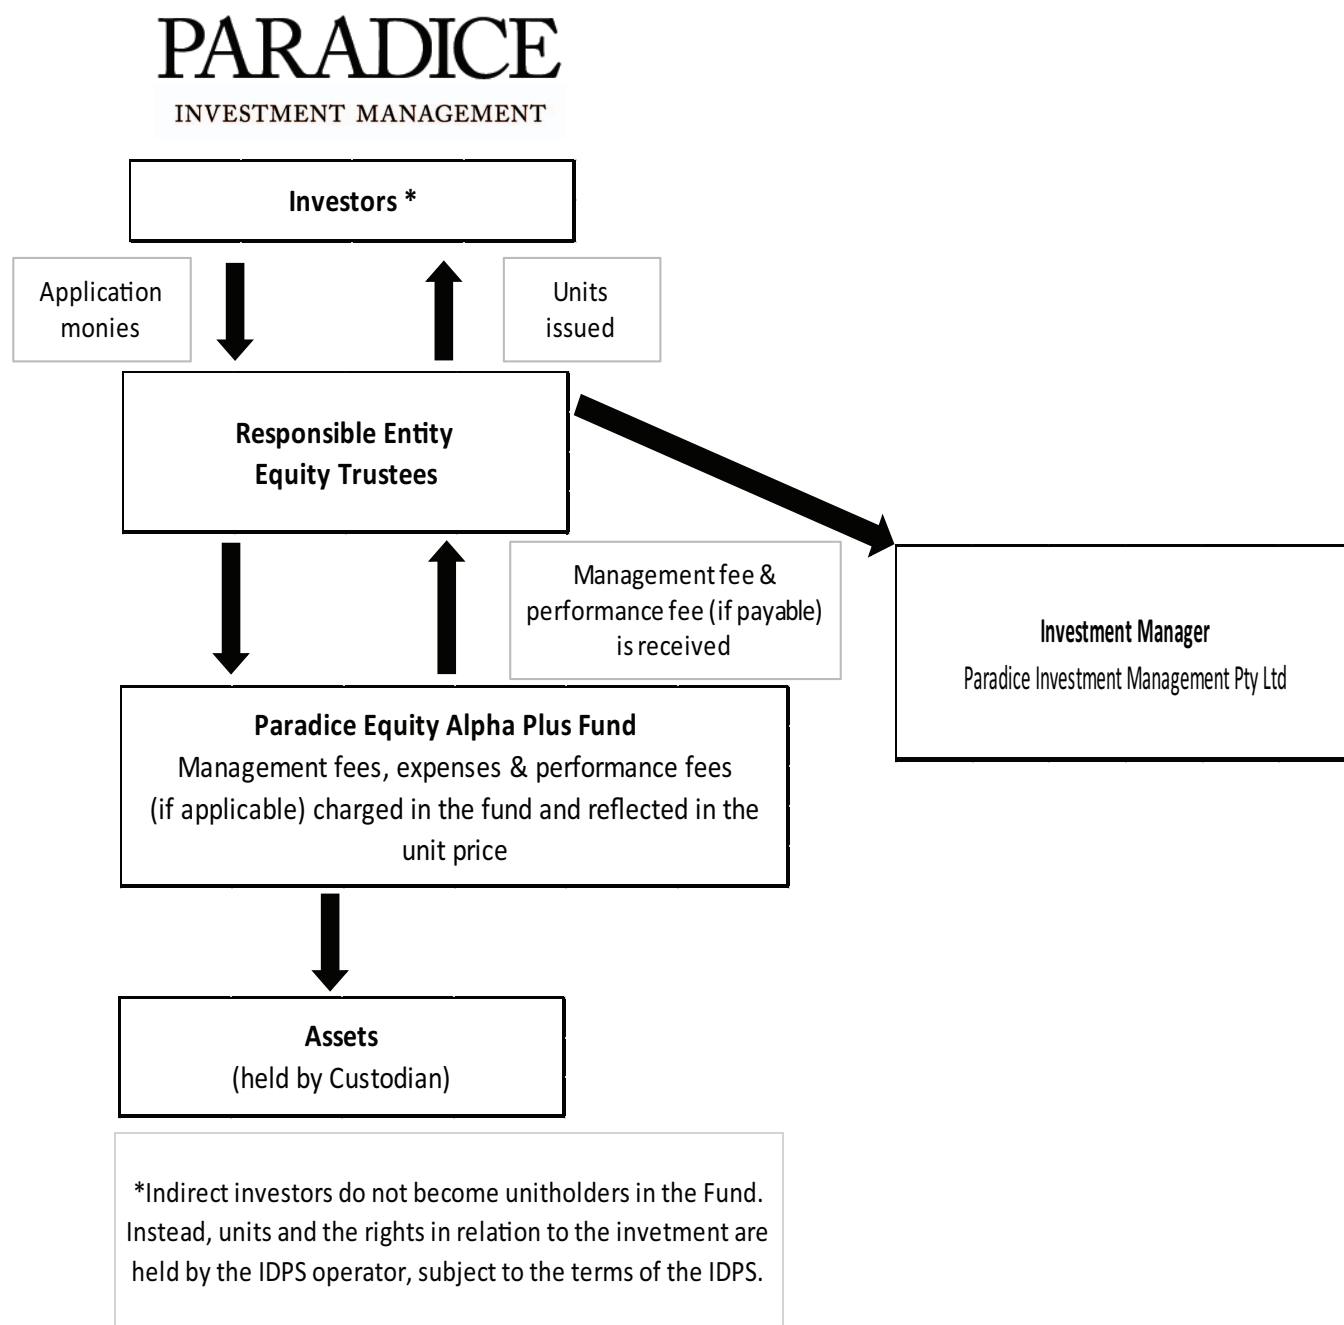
PARADICE
INVESTMENT MANAGEMENT

Investors *

Application monies

Units issued

Responsible Entity
Equity Trustees

Management fee & performance fee (if payable) is received

Investment Manager
Paradice Investment Management Pty Ltd

Paradice Equity Alpha Plus Fund
Management fees, expenses & performance fees (if applicable) charged in the fund and reflected in the unit price

Assets
(held by Custodian)

*Indirect investors do not become unitholders in the Fund. Instead, units and the rights in relation to the invetment are held by the IDPS operator, subject to the terms of the IDPS.